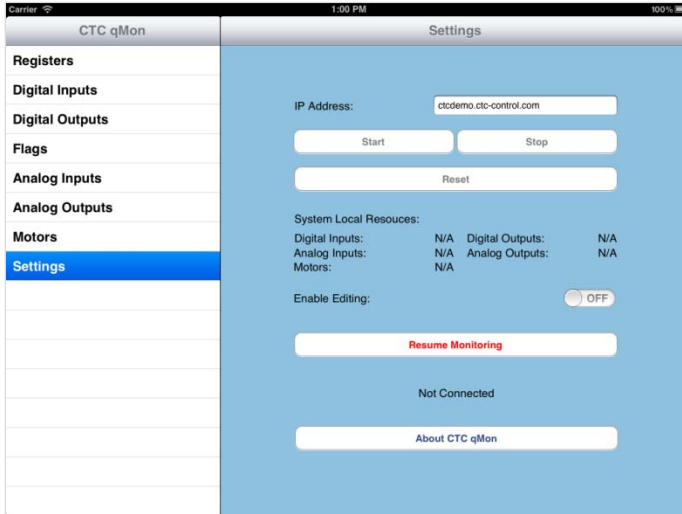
Carrier
1:00 PM
100%

CTC qMon

Registers
Digital Inputs
Digital Outputs
Flags
Analog Inputs
Analog Outputs
Motors
Settings

Settings

IP Address: ctcdemo.ctc-control.com

Start
Stop

Reset

System Local Resouces:

| | | | |
|---|---|---|---|
| Digital Inputs: | N/A | Digital Outputs: | N/A |
| Analog Inputs: | N/A | Analog Outputs: | N/A |
| Motors: | N/A | | |

Enable Editing: OFF

Resume Monitoring

Not Connected

About CTC qMon